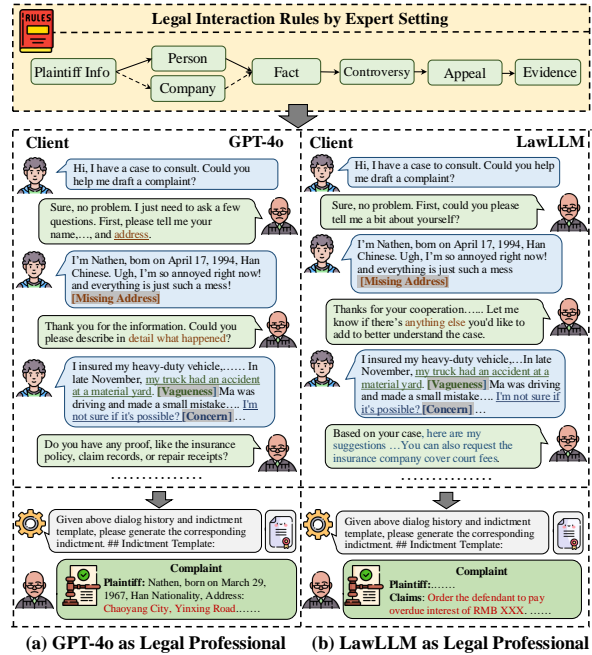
RULES

Legal Interaction Rules by Expert Setting

Plaintiff Info

Person

Company

Fact

Controversy

Appeal

Evidence

Client

GPT-4o

Hi, I have a case to consult. Could you help me draft a complaint?

Sure, no problem. I just need to ask a few questions. First, please tell me your name,…, and address.

I'm Nathen, born on April 17, 1994, Han Chinese. Ugh, I'm so annoyed right now! and everything is just such a mess! [Missing Address]

Thank you for the information. Could you please describe in detail what happened?

I insured my heavy-duty vehicle,…… In late November, my truck had an accident at a material yard. [Vagueness] Ma was driving and made a small mistake…. I'm not sure if it's possible? [Concern] …

Do you have any proof, like the insurance policy, claim records, or repair receipts?

………….

Given above dialog history and indictment template, please generate the corresponding indictment. ## Indictment Template:

Complaint

Plaintiff: Nathen, born on March 29, 1967, Han Nationality, Address: Chaoyang City, Yinxing Road……

(a) GPT-4o as Legal Professional

Client

LawLLM

Hi, I have a case to consult. Could you help me draft a complaint?

Sure, no problem. First, could you please tell me a bit about yourself?

I'm Nathen, born on April 17, 1994, Han Chinese. Ugh, I'm so annoyed right now! and everything is just such a mess [Missing Address]

Thanks for your cooperation….. Let me know if there's anything else you'd like to add to better understand the case.

I insured my heavy-duty vehicle,…In late November, my truck had an accident at a material yard. [Vagueness] Ma was driving and made a small mistake…. I'm not sure if it's possible? [Concern] …

Based on your case, here are my suggestions …You can also request the insurance company cover court fees.

………….

Given above dialog history and indictment template, please generate the corresponding indictment. ## Indictment Template:

Complaint

Plaintiff:…….

Claims: Order the defendant to pay overdue interest of RMB XXX. ……

(b) LawLLM as Legal Professional